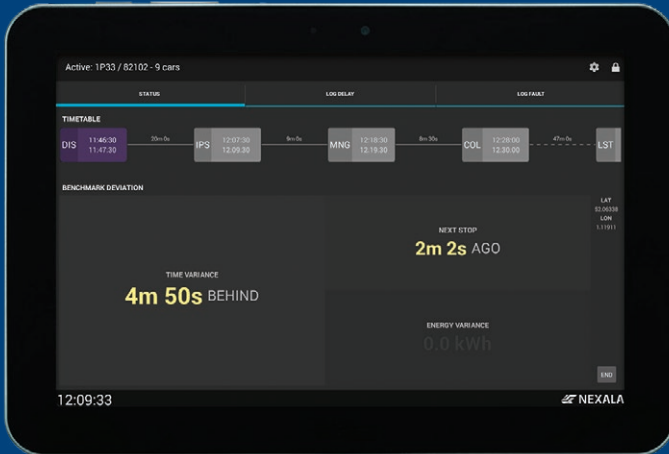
Active: 1P33 / 82102 - 9 cars

STATUS

LOG DELAY

LOG FAULT

TIMETABLE

DIS 11:46:30 11:47:30

20m 0s

IPS 12:07:30 12:09:30

9m 0s

MNG 12:18:30 12:19:30

8m 30s

COL 12:28:00 12:30:00

47m 0s

LST

BENCHMARK DEVIATION

LAT 52.06338 LON 1.11911

NEXT STOP

2m 2s AGO

TIME VARIANCE

4m 50s BEHIND

ENERGY VARIANCE

0.0 kWh

END

12:09:33

NEXALA